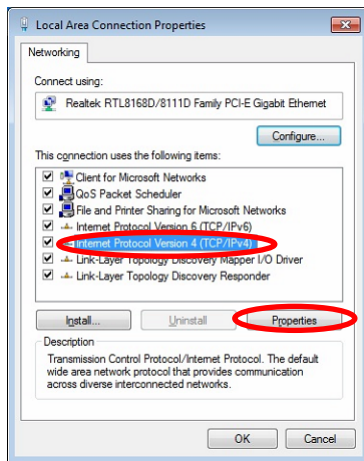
Local Area Connection Properties

Networking

Connect using:

Realtek RTL8168D/8111D Family PCI-E Gigabit Ethernet

Configure...

This connection uses the following items:

Client for Microsoft Networks
QoS Packet Scheduler
File and Printer Sharing for Microsoft Networks
Internet Protocol Version 6 (TCP/IPv6)
Internet Protocol Version 4 (TCP/IPv4)
Link-Layer Topology Discovery Mapper I/O Driver
Link-Layer Topology Discovery Responder

Install...
Uninstall
Properties

Description

Transmission Control Protocol/Internet Protocol. The default wide area network protocol that provides communication across diverse interconnected networks.

OK
Cancel